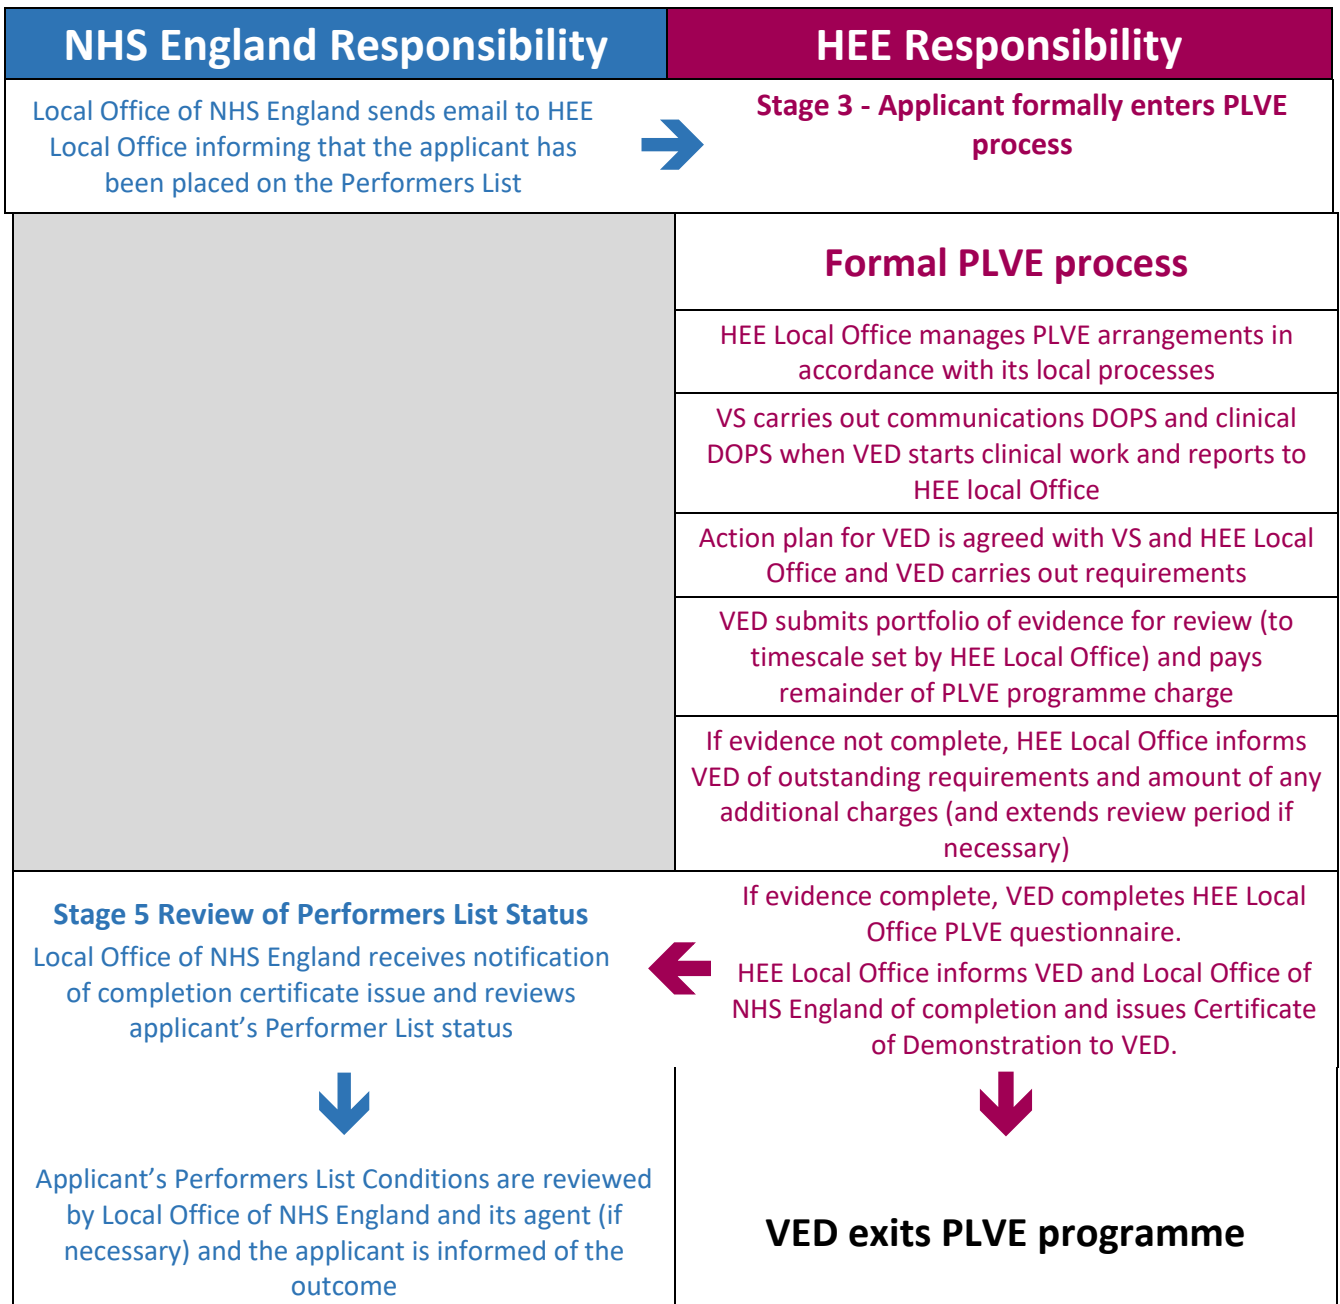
NHS England Responsibility

HEE Responsibility

Local Office of NHS England sends email to HEE Local Office informing that the applicant has been placed on the Performers List

Stage 3 - Applicant formally enters PLVE process

Formal PLVE process

HEE Local Office manages PLVE arrangements in accordance with its local processes

VS carries out communications DOPS and clinical DOPS when VED starts clinical work and reports to HEE local Office

Action plan for VED is agreed with VS and HEE Local Office and VED carries out requirements

VED submits portfolio of evidence for review (to timescale set by HEE Local Office) and pays remainder of PLVE programme charge

If evidence not complete, HEE Local Office informs VED of outstanding requirements and amount of any additional charges (and extends review period if necessary)

Stage 5 Review of Performers List Status
Local Office of NHS England receives notification of completion certificate issue and reviews applicant’s Performer List status

If evidence complete, VED completes HEE Local Office PLVE questionnaire.
HEE Local Office informs VED and Local Office of NHS England of completion and issues Certificate of Demonstration to VED.

Applicant’s Performers List Conditions are reviewed by Local Office of NHS England and its agent (if necessary) and the applicant is informed of the outcome

VED exits PLVE programme